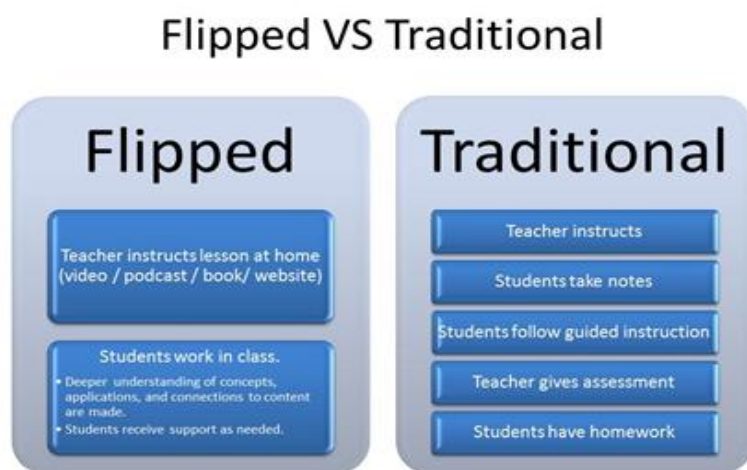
Flipped VS Traditional

Flipped

Teacher instructs lesson at home (video / podcast / book/ website)

Students work in class.

- Deeper understanding of concepts, applications, and connections to content are made.
- Students receive support as needed.

Traditional

Teacher instructs

Students take notes

Students follow guided instruction

Teacher gives assessment

Students have homework